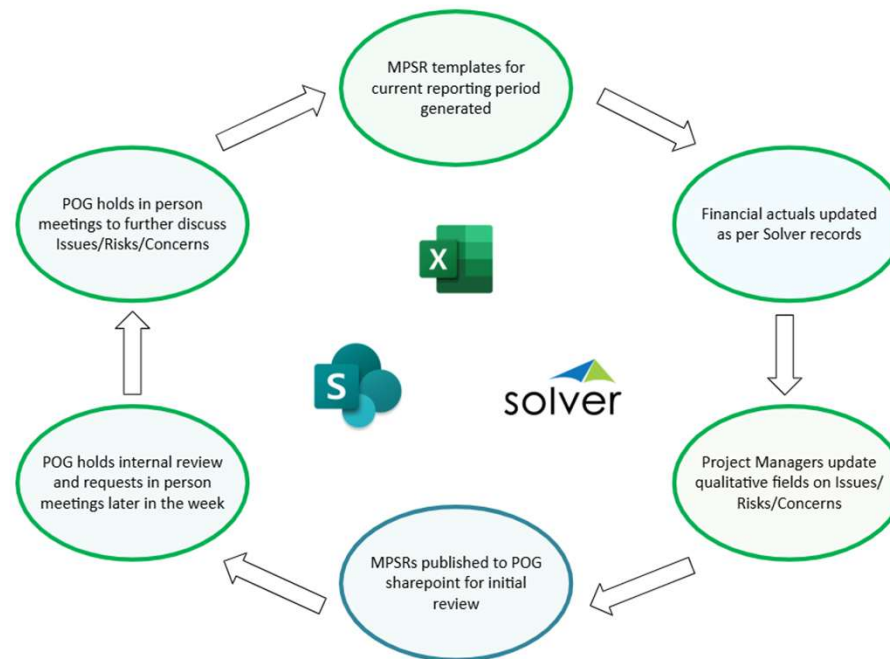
MPSR templates for current reporting period generated

Financial actuals updated as per Solver records

Project Managers update qualitative fields on Issues/ Risks/Concerns

MPSRs published to POG sharepoint for initial review

POG holds internal review and requests in person meetings later in the week

POG holds in person meetings to further discuss Issues/Risks/Concerns

X

S

solver